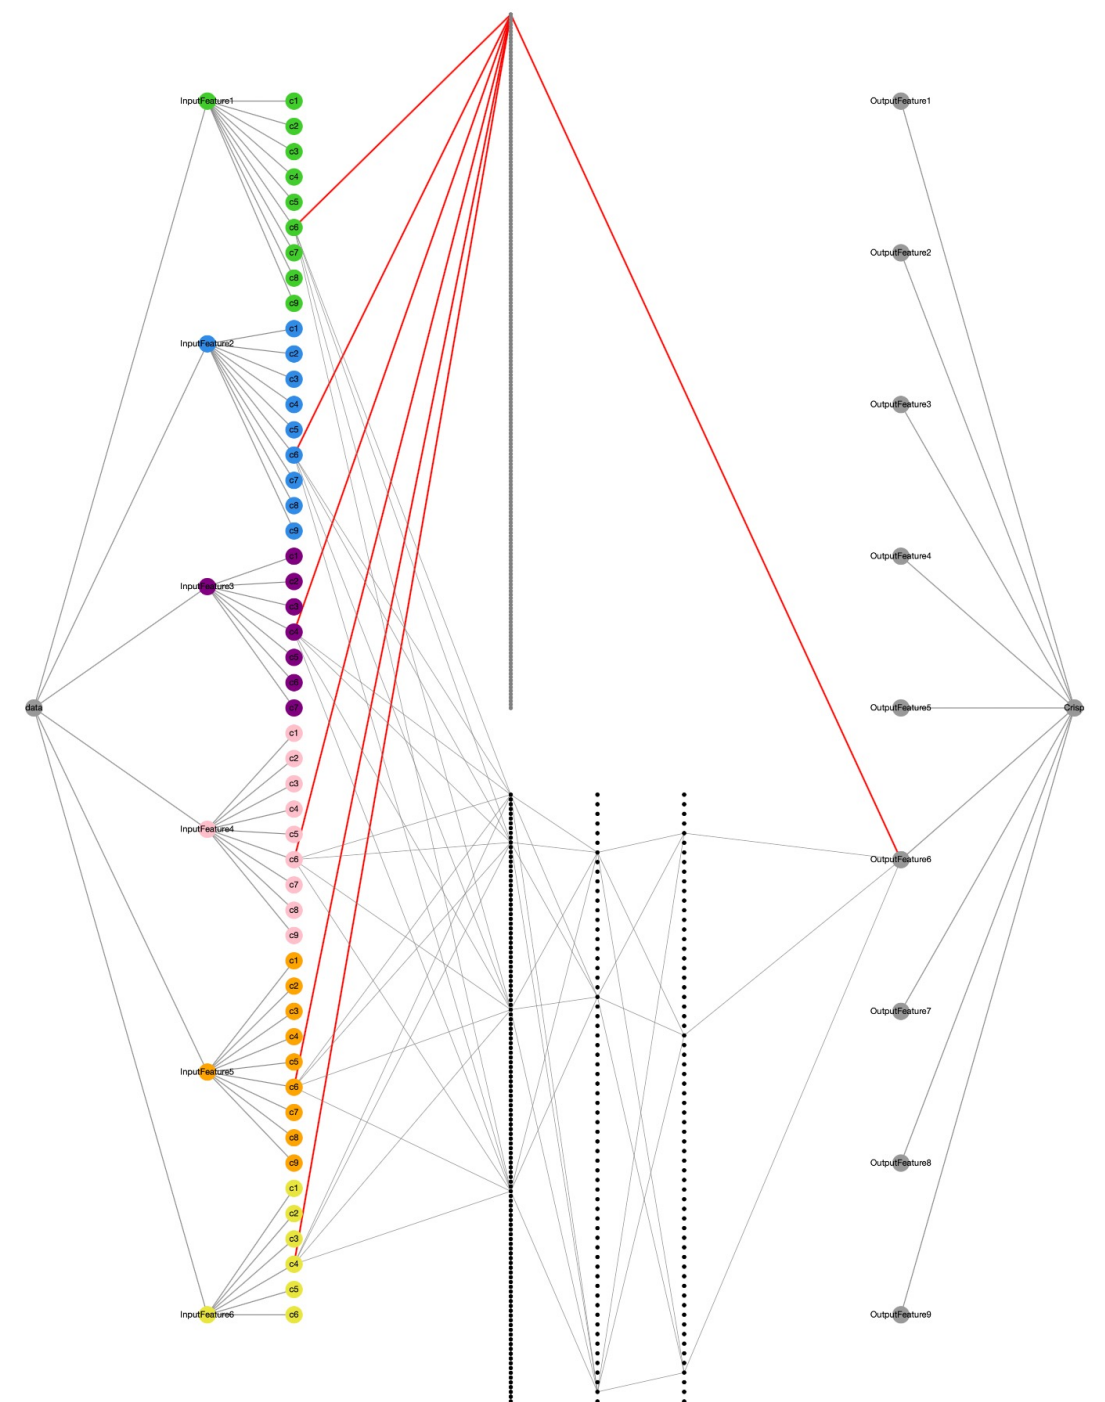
InputFeature1
c1
c2
c3
c4
c5
c6
c7
c8
c9
InputFeature2
c1
c2
c3
c4
c5
c6
c7
c8
c9
InputFeature3
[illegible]
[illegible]
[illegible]
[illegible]
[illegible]
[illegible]
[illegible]
data
c1
c2
c3
c4
InputFeature4
c5
c6
c7
c8
c9
c1
c2
c3
c4
c5
InputFeature5
c6
c7
c8
c9
c1
c2
c3
c4
c5
InputFeature6
c6
OutputFeature1
OutputFeature2
OutputFeature3
OutputFeature4
OutputFeature5
Crisp
OutputFeature6
OutputFeature7
OutputFeature8
OutputFeature9